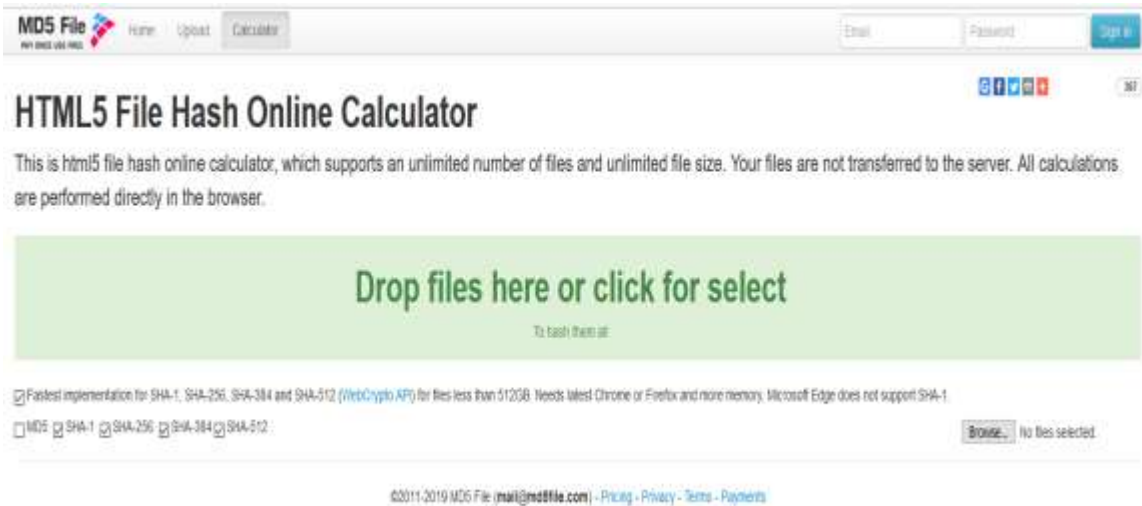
MD5 File
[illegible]

Home Upload Calculator

Email Password Sign in

367

HTML5 File Hash Online Calculator

This is html5 file hash online calculator, which supports an unlimited number of files and unlimited file size. Your files are not transferred to the server. All calculations are performed directly in the browser.

Drop files here or click for select

To hash them all

Fastest implementation for SHA-1, SHA-256, SHA-384 and SHA-512 (WebCrypto API) for files less than 512GB. Needs latest Chrome or Firefox and more memory. Microsoft Edge does not support SHA-1

MD5 SHA-1 SHA-256 SHA-384 SHA-512

Browse... No files selected.

©2011-2019 MD5 File (mail@md5file.com) - Pricing - Privacy - Terms - Payments